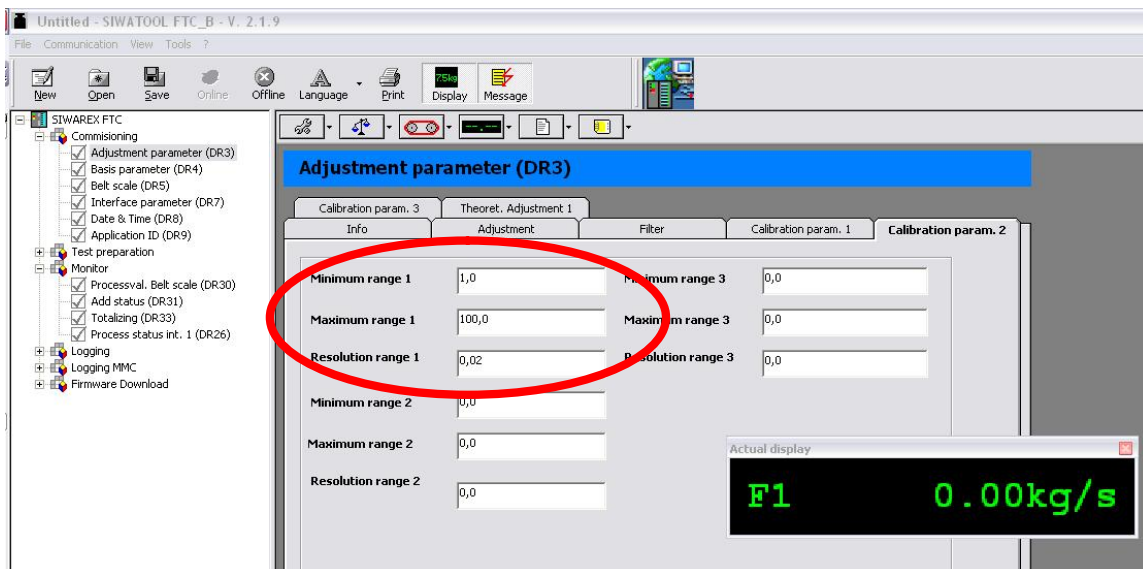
Untitled - SIWATOOL FTC_B - V. 2.1.9
File Communication View Tools ?
New Open Save Online Offline Language Print Display Message
75kg

SIWAREX FTC
Commisioning
Adjustment parameter (DR3)
Basis parameter (DR4)
Belt scale (DR5)
Interface parameter (DR7)
Date & Time (DR8)
Application ID (DR9)
Test preparation
Monitor
Processval. Belt scale (DR30)
Add status (DR31)
Totalizing (DR33)
Process status int. 1 (DR26)
Logging
Logging MMC
Firmware Download

Adjustment parameter (DR3)

Calibration param. 3 | Theoret. Adjustment 1
Info | Adjustment | Filter | Calibration param. 1 | Calibration param. 2

Minimum range 1 | 1,0
Maximum range 1 | 100,0
Resolution range 1 | 0,02
Minimum range 2 | 0,0
Maximum range 2 | 0,0
Resolution range 2 | 0,0
M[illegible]imum range 3 | 0,0
Maxim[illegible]m range 3 | 0,0
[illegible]esolution range 3 | 0,0

Actual display
F1 0.00kg/s